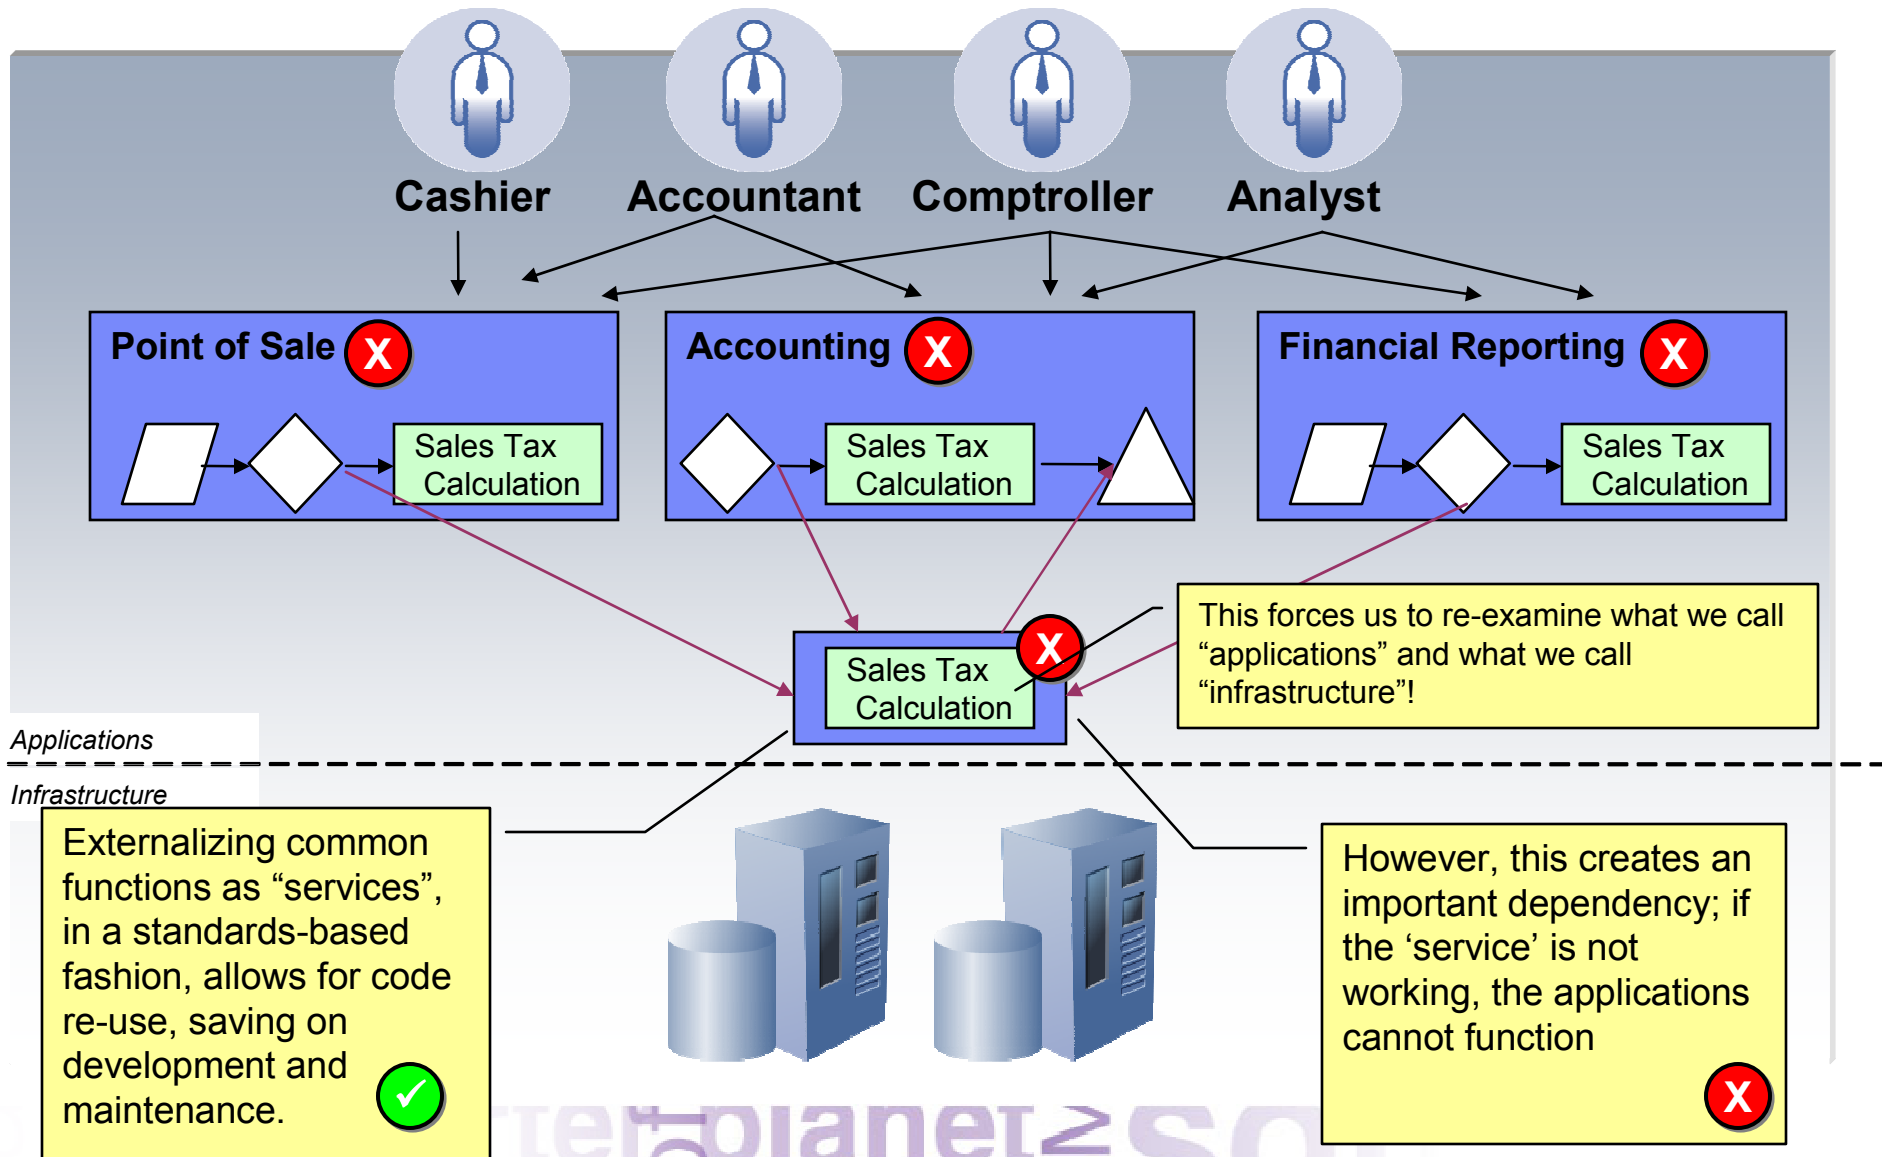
Cashier Accountant Comptroller Analyst

Point of Sale X

Sales Tax Calculation

Accounting X

Sales Tax Calculation

Financial Reporting X

Sales Tax Calculation

Sales Tax Calculation X

This forces us to re-examine what we call “applications” and what we call “infrastructure”!

Applications

Infrastructure

Externalizing common functions as “services”, in a standards-based fashion, allows for code re-use, saving on development and maintenance.

However, this creates an important dependency; if the ‘service’ is not working, the applications cannot function

X

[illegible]planet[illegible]